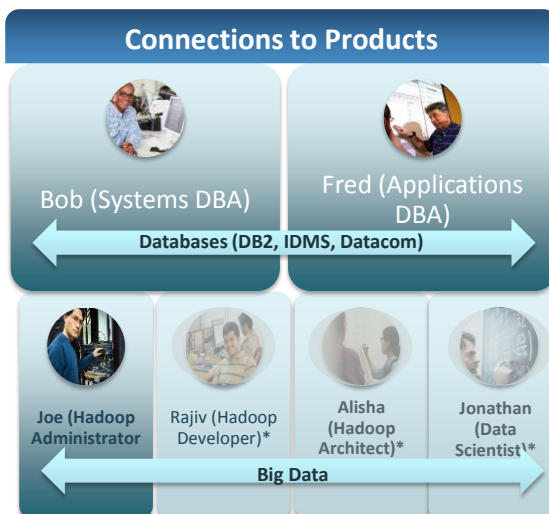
Connections to Products

Bob (Systems DBA)

Fred (Applications DBA)

Databases (DB2, IDMS, Datacom)

Joe (Hadoop Administrator

Rajiv (Hadoop Developer)*

Alisha (Hadoop Architect)*

Jonathan (Data Scientist)*

Big Data